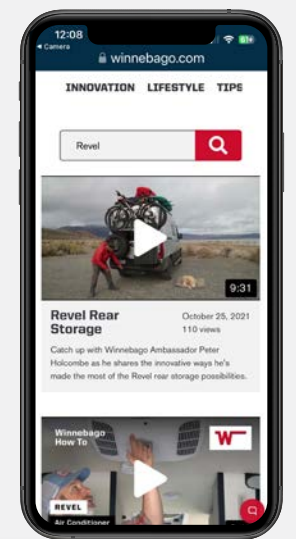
12:08
◂ Camera
winnebago.com

INNOVATION LIFESTYLE TIPS

Revel

9:31

Revel Rear Storage

October 25, 2021
110 views

Catch up with Winnebago Ambassador Peter Holcombe as he shares the innovative ways he's made the most of the Revel rear storage possibilities.

Winnebago How To

W

REVEL
Air Conditioner